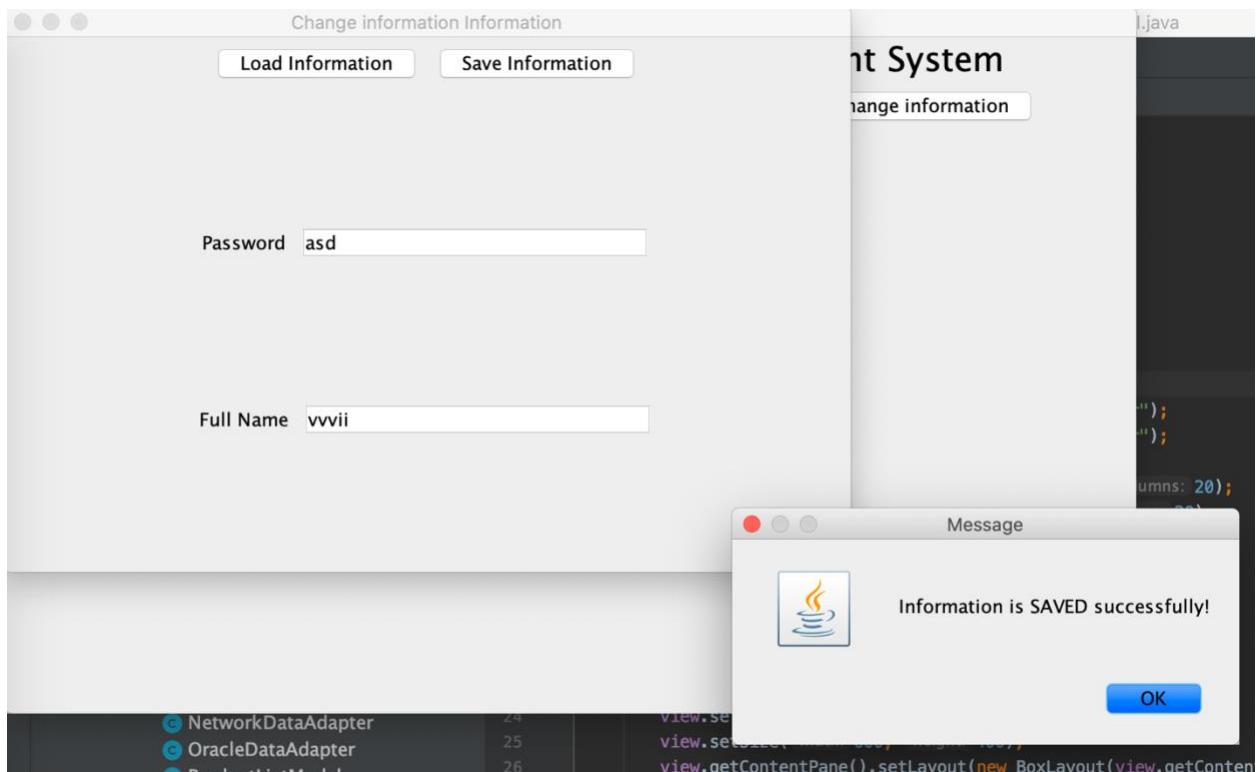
Change information Information

Load Information

Save Information

nt System

hange information

l.java

Password asd

Full Name vvvii

");

");

umns: 20);

Message

Information is SAVED successfully!

OK

NetworkDataAdapter

OracleDataAdapter

24

25

26

view.se

view.set

view.getContentPane().setLayout(new BoxLayout(view.getConten